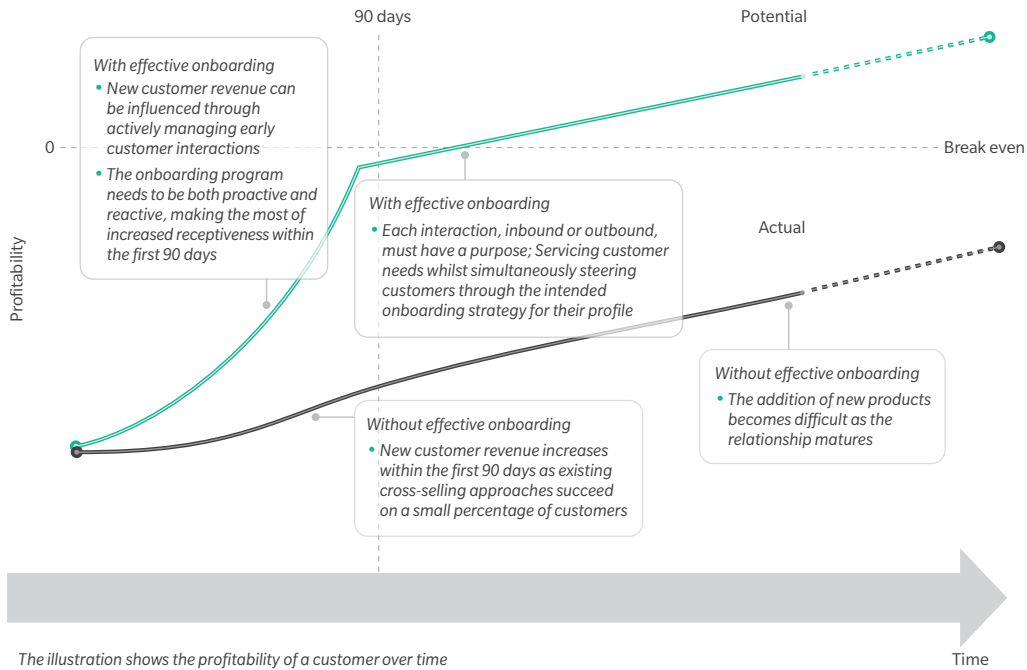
90 days

Potential

With effective onboarding
• New customer revenue can be influenced through actively managing early customer interactions
• The onboarding program needs to be both proactive and reactive, making the most of increased receptiveness within the first 90 days

0

Break even

With effective onboarding
• Each interaction, inbound or outbound, must have a purpose; Servicing customer needs whilst simultaneously steering customers through the intended onboarding strategy for their profile

Actual

Profitability

Without effective onboarding
• The addition of new products becomes difficult as the relationship matures

Without effective onboarding
• New customer revenue increases within the first 90 days as existing cross-selling approaches succeed on a small percentage of customers

The illustration shows the profitability of a customer over time

Time